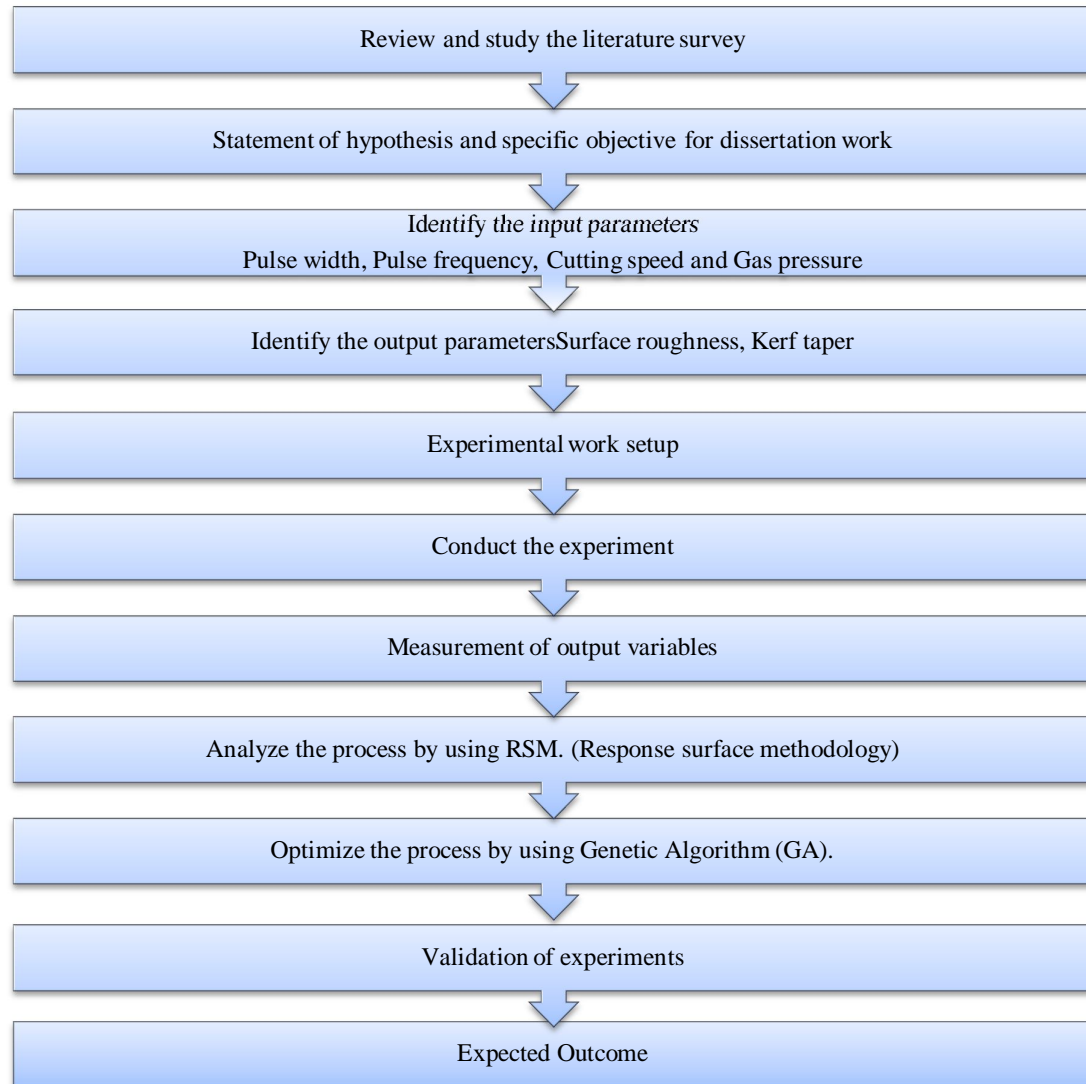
Review and study the literature survey

Statement of hypothesis and specific objective for dissertation work

Identify the input parameters
Pulse width, Pulse frequency, Cutting speed and Gas pressure

Identify the output parametersSurface roughness, Kerf taper

Experimental work setup

Conduct the experiment

Measurement of output variables

Analyze the process by using RSM. (Response surface methodology)

Optimize the process by using Genetic Algorithm (GA).

Validation of experiments

Expected Outcome